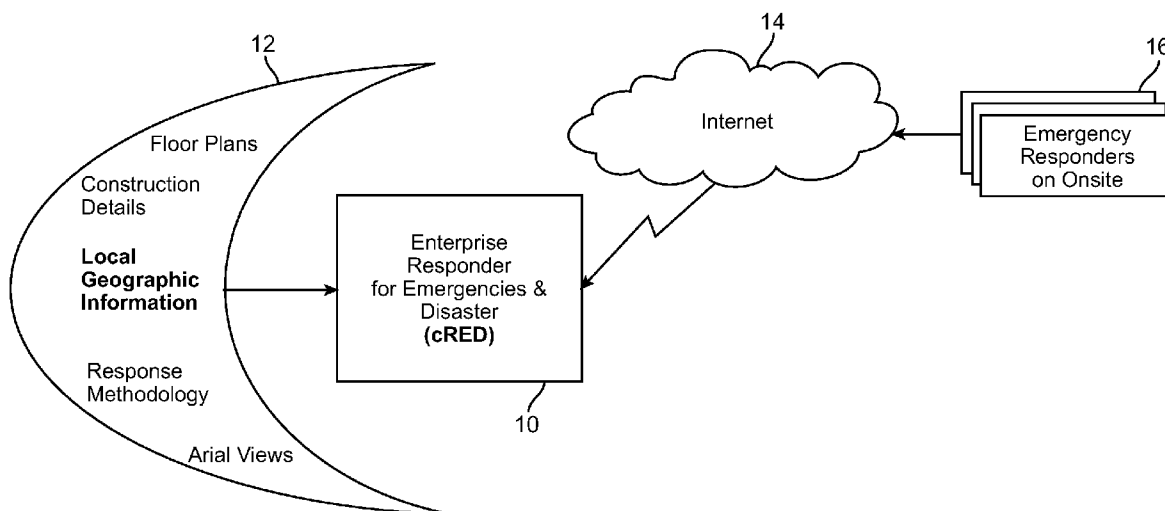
12

Floor Plans

Construction Details

Local Geographic Information

Response Methodology

Arial Views

14

Internet

16

Emergency Responders on Onsite

Enterprise Responder for Emergencies & Disaster (cRED)

10